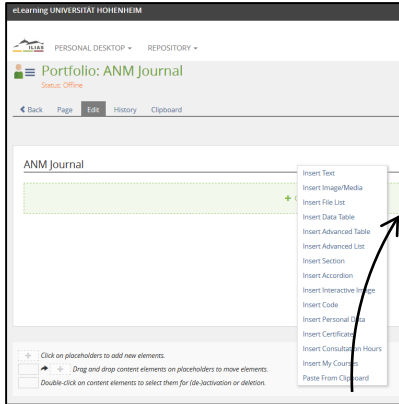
eLearning UNIVERSITÄT HOHENHEIM

ILIAS PERSONAL DESKTOP ▾ REPOSITORY ▾

Portfolio: ANM Journal
Status: Offline

◀ Back Page Edit History Clipboard

ANM Journal

Insert Text
Insert Image/Media
Insert File List
Insert Data Table
Insert Advanced Table
Insert Advanced List
Insert Section
Insert Accordion
Insert Interactive Image
Insert Code
Insert Personal Data
Insert Certificate
Insert Consultation Hours
Insert My Courses
Paste From Clipboard

Click on placeholders to add new elements.
Drag and drop content elements on placeholders to move elements.
Double-click on content elements to select them for (de-)activation or deletion.